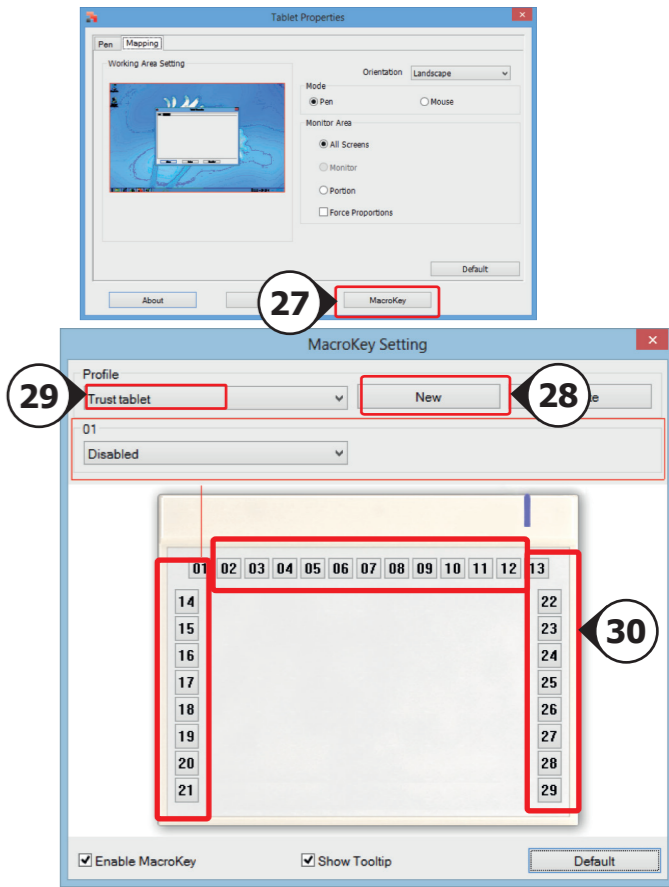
Tablet Properties

Pen Mapping

Working Area Setting

Orientation Landscape

Mode

Pen Mouse

Monitor Area

All Screens

Monitor

Portion

Force Proportions

Default

About

27

MacroKey

MacroKey Setting

Profile

29

Trust tablet

New

28

te

01

Disabled

01 02 03 04 05 06 07 08 09 10 11 12 13

14
15
16
17
18
19
20
21

22
23
24
25
26
27
28
29

30

Enable MacroKey

Show Tooltip

Default